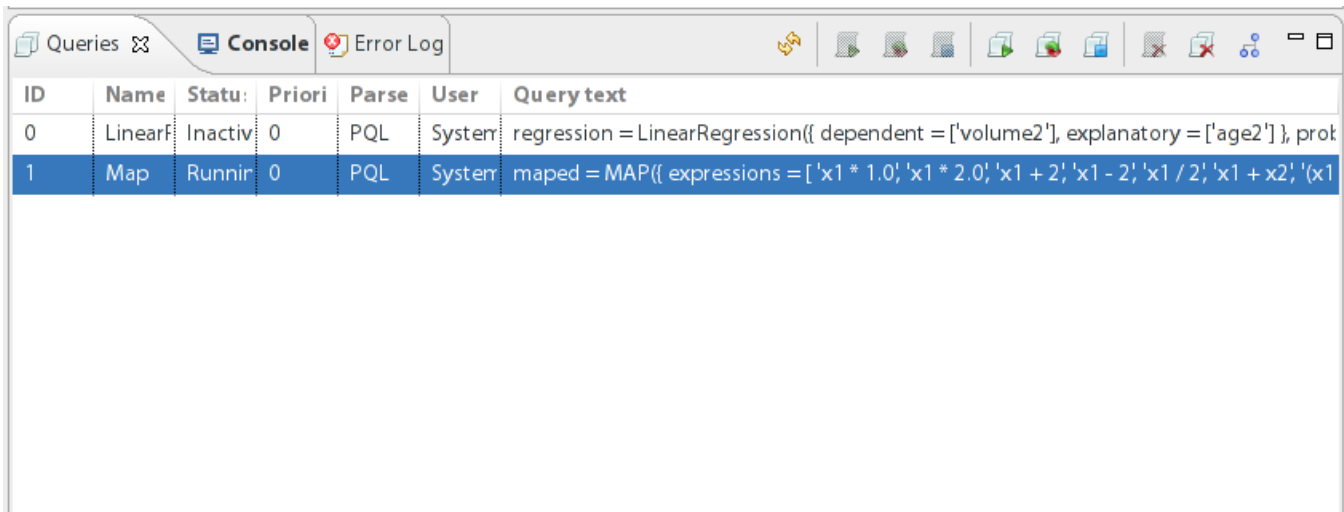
Queries Console Error Log

| ID | Name | Statu: | Priori | Parse | User | Query text |
|---|---|---|---|---|---|---|
| 0 | LinearF | Inactiv | 0 | PQL | Systen | regression = LinearRegression({ dependent = ['volume2'], explanatory = ['age2'] }, prok |
| 1 | Map | Runnin | 0 | PQL | Systen | maped = MAP({ expressions = [ 'x1 * 1.0', 'x1 * 2.0', 'x1 + 2', 'x1 - 2', 'x1 / 2', 'x1 + x2', '(x1 |